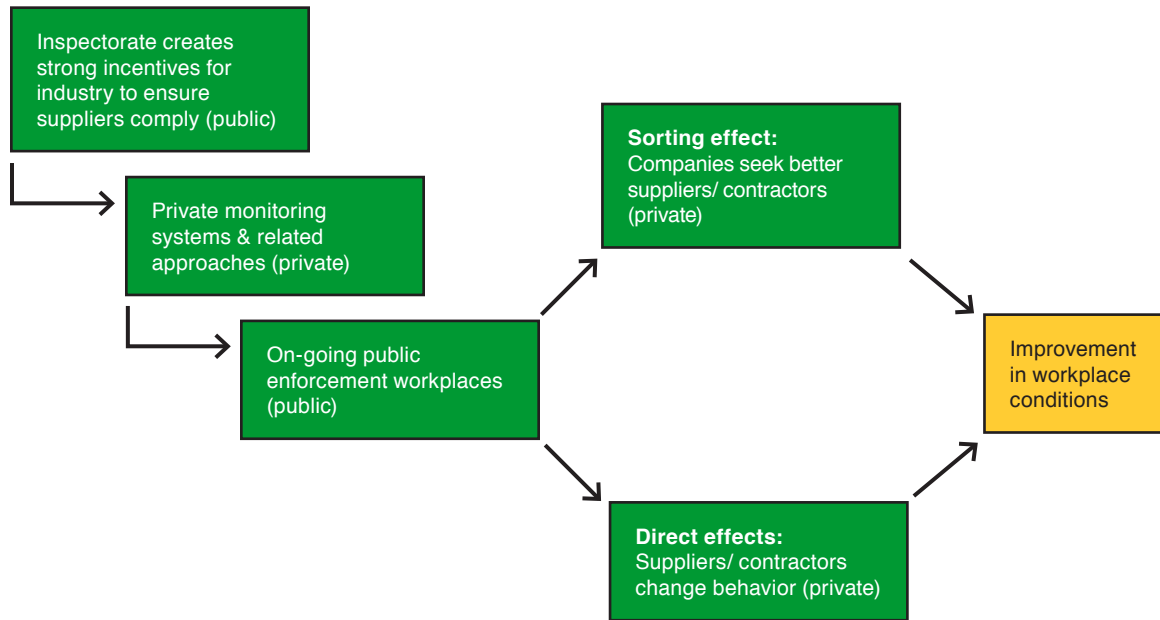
Inspectorate creates strong incentives for industry to ensure suppliers comply (public)

Private monitoring systems & related approaches (private)

On-going public enforcement workplaces (public)

**Sorting effect:**
Companies seek better suppliers/ contractors (private)

**Direct effects:**
Suppliers/ contractors change behavior (private)

Improvement in workplace conditions